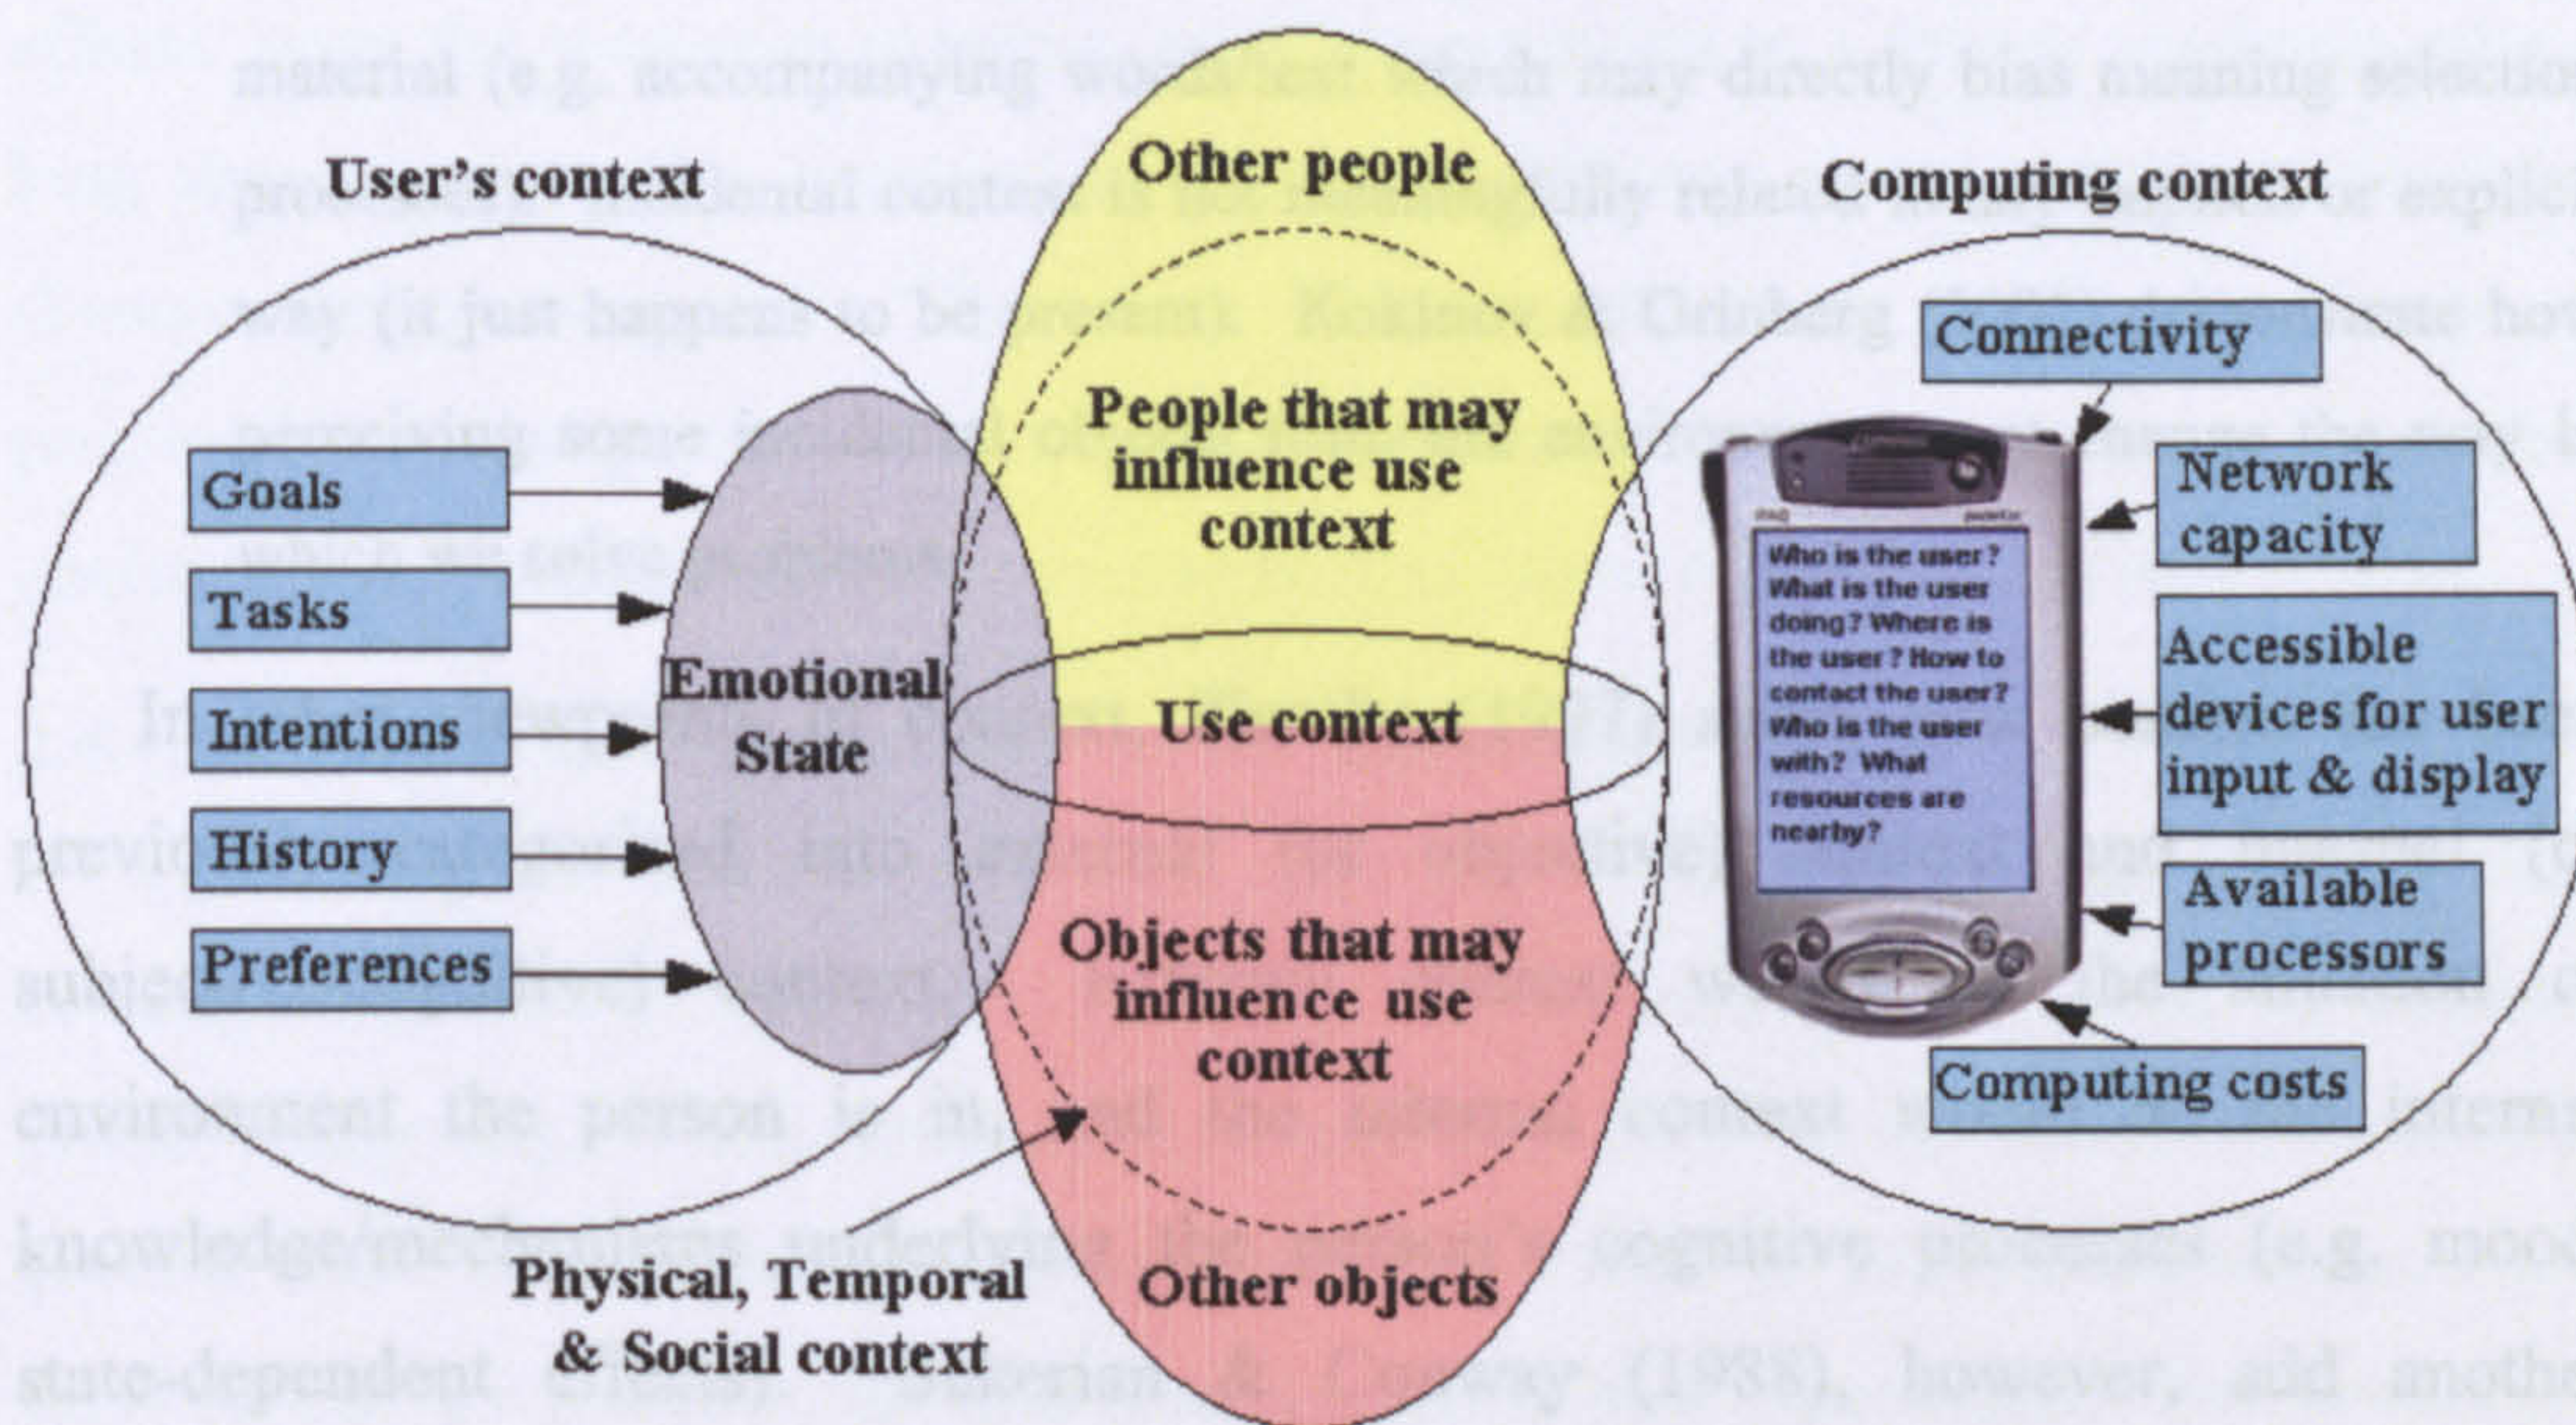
User's context

Other people

Computing context

Connectivity

People that may influence use context

Network capacity

Goals

Tasks

Intentions

History

Preferences

Emotional State

Use context

Who is the user? What is the user doing? Where is the user? How to contact the user? Who is the user with? What resources are nearby?

Accessible devices for user input & display

Available processors

Objects that may influence use context

Computing costs

Physical, Temporal & Social context

Other objects